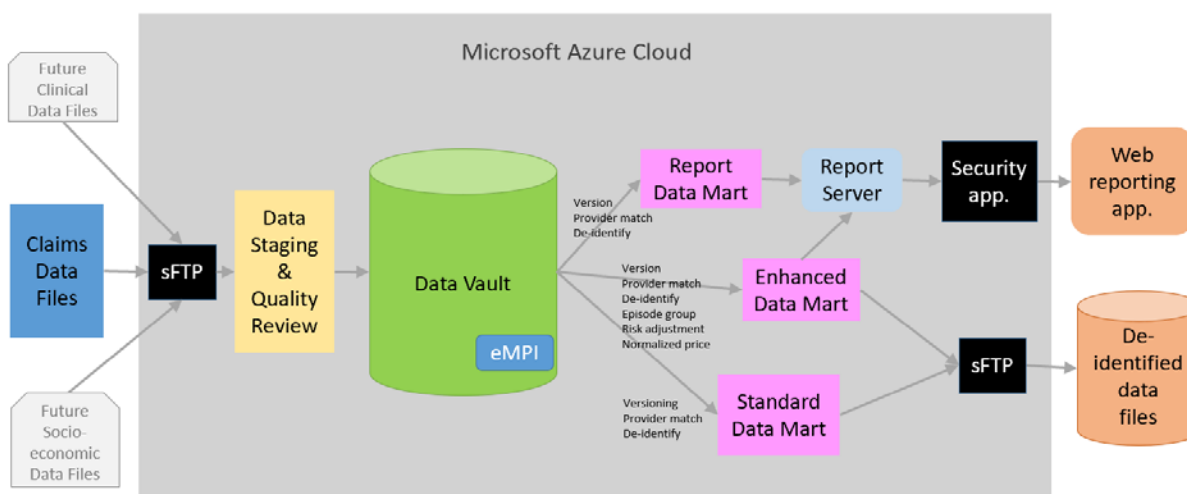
Microsoft Azure Cloud

Future Clinical Data Files

Claims Data Files

sFTP

Future Socio-economic Data Files

Data Staging & Quality Review

Data Vault

eMPI

Version
Provider match
De-identify

Report Data Mart

Report Server

Security app.

Web reporting app.

Version
Provider match
De-identify
Episode group
Risk adjustment
Normalized price

Enhanced Data Mart

Versioning
Provider match
De-identify

Standard Data Mart

sFTP

De-identified data files